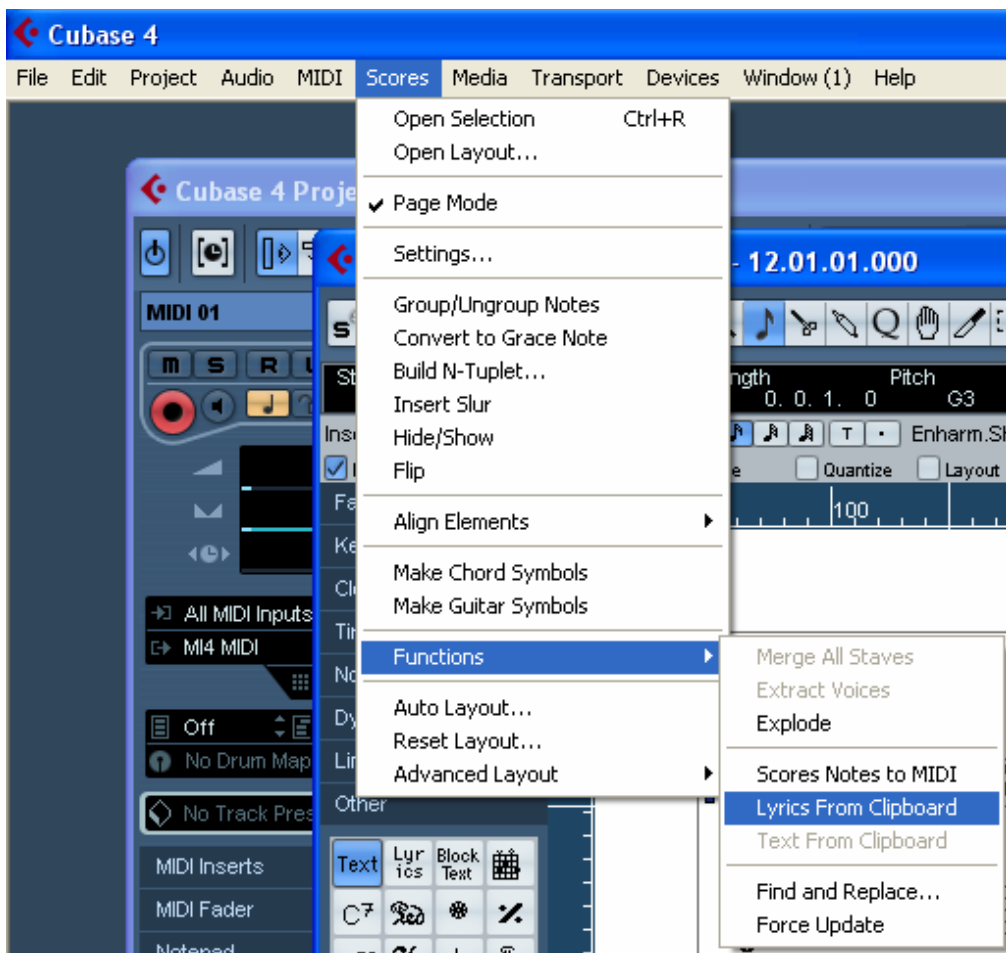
Cubase 4

File Edit Project Audio MIDI Scores Media Transport Devices Window (1) Help

Open Selection Ctrl+R
Open Layout...
Page Mode
Settings...
Group/Ungroup Notes
Convert to Grace Note
Build N-Tuplet...
Insert Slur
Hide/Show
Flip
Align Elements
Make Chord Symbols
Make Guitar Symbols
Functions
Auto Layout...
Reset Layout...
Advanced Layout

Merge All Staves
Extract Voices
Explode
Scores Notes to MIDI
Lyrics From Clipboard
Text From Clipboard
Find and Replace...
Force Update

Cubase 4 Proje
MIDI 01
M S R
All MIDI Inputs
MI4 MIDI
Off
No Drum Map
No Track Pres
MIDI Inserts
MIDI Fader
Notepad

- 12.01.01.000
ngth Pitch
0. 0. 1. 0 G3
T Enharm.Sh
Quantize Layout
100
Other
Text Lyr ics Block Text